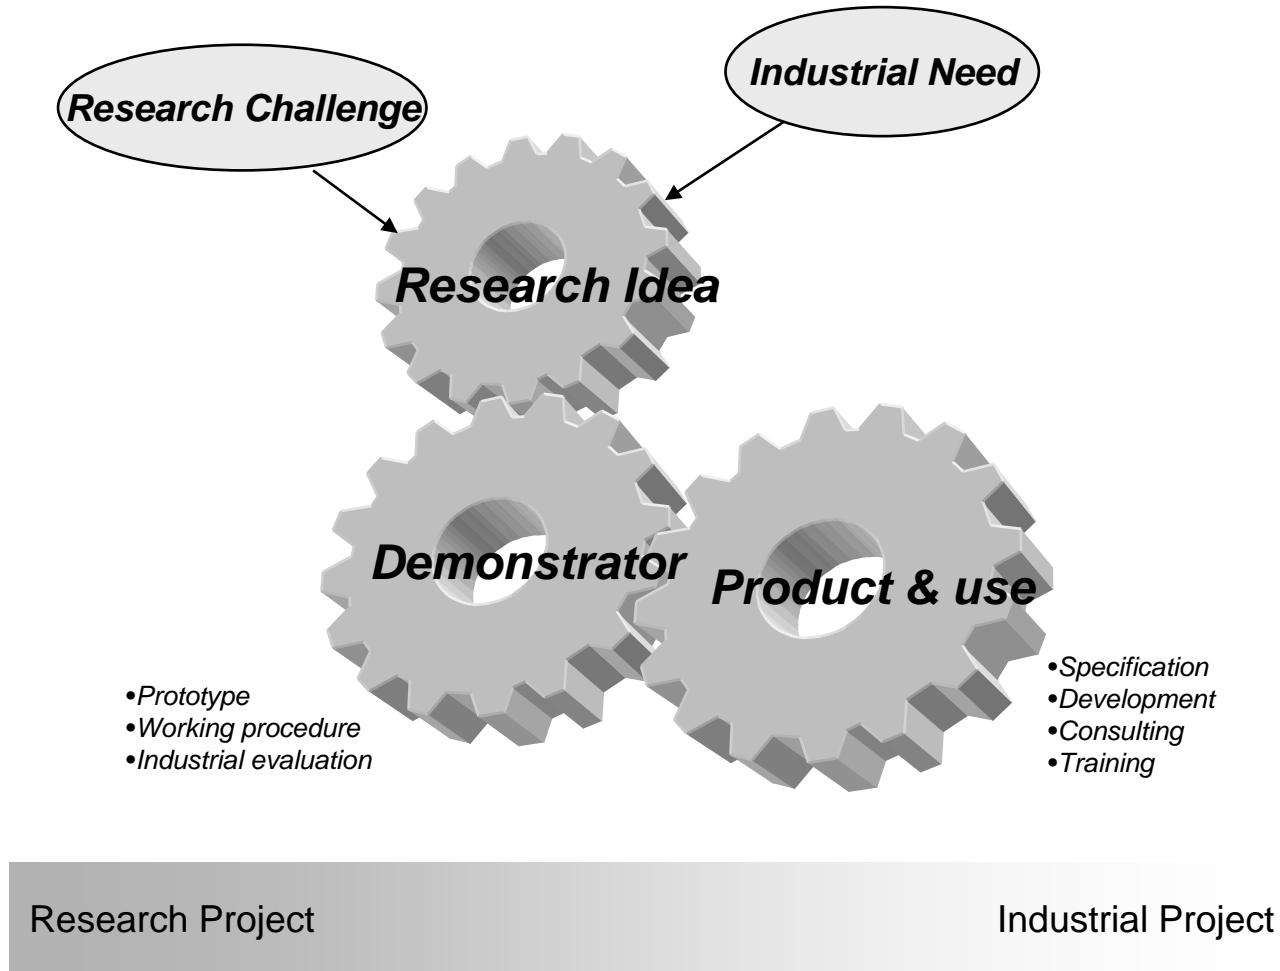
Industrial Need

Research Challenge

Research Idea

Demonstrator

Product & use

•Prototype
•Working procedure
•Industrial evaluation

•Specification
•Development
•Consulting
•Training

Research Project

Industrial Project